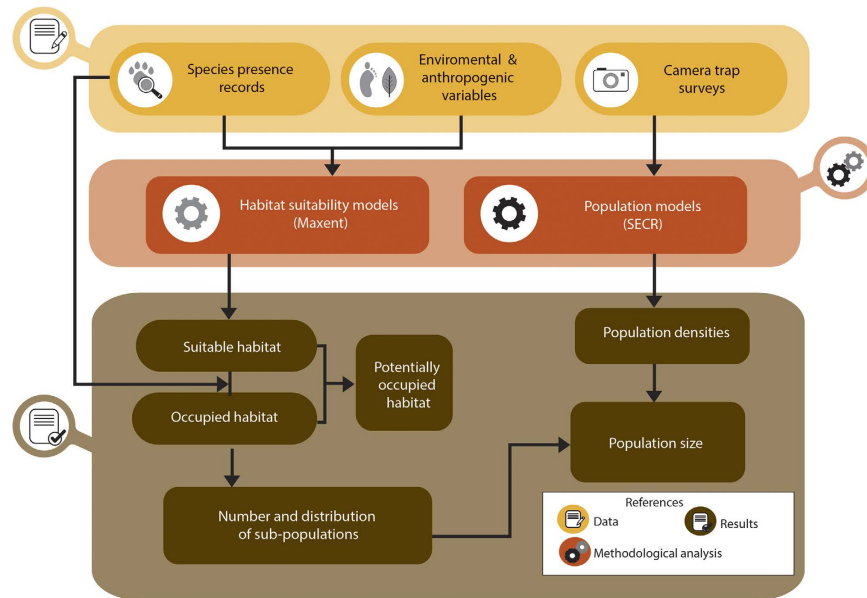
Species presence records

Enviromental & anthropogenic variables

Camera trap surveys

Habitat suitability models (Maxent)

Population models (SECR)

Suitable habitat

Occupied habitat

Potentially occupied habitat

Population densities

Population size

Number and distribution of sub-populations

References

Data

Results

Methodological analysis